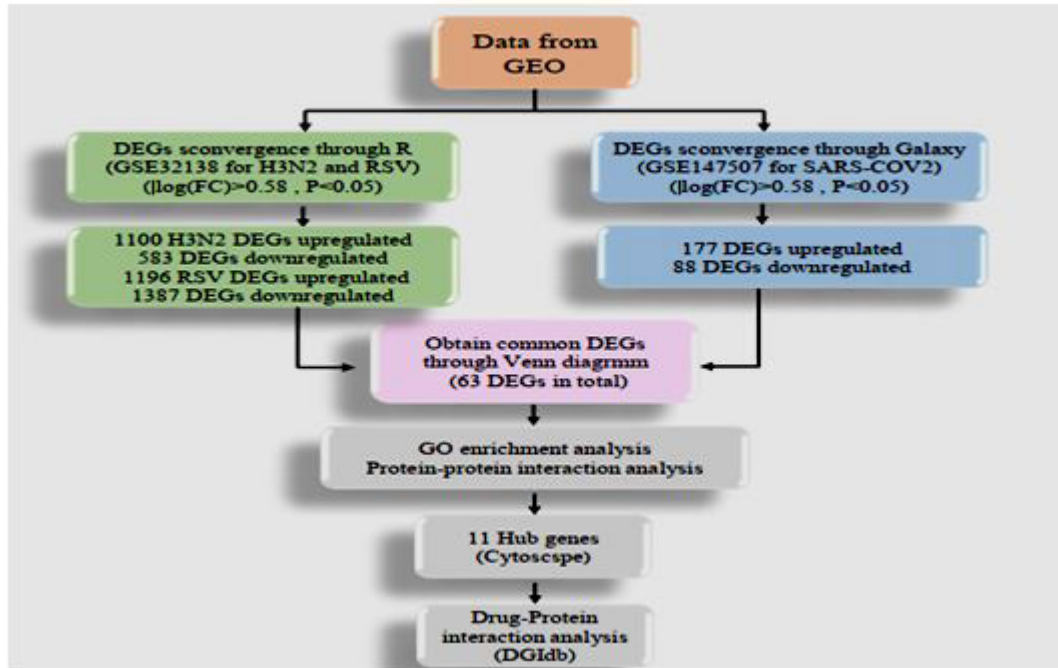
Data from GEO

DEGs sconvergence through R (GSE32138 for H3N2 and RSV) (|log(FC)>0.58 , P<0.05)

DEGs sconvergence through Galaxy (GSE147507 for SARS-COV2) (|log(FC)>0.58 , P<0.05)

1100 H3N2 DEGs upregulated
583 DEGs downregulated
1196 RSV DEGs upregulated
1387 DEGs downregulated

177 DEGs upregulated
88 DEGs downregulated

Obtain common DEGs through Venn diagrmm (63 DEGs in total)

GO enrichment analysis
Protein-protein interaction analysis

11 Hub genes (Cytoscspe)

Drug-Protein interaction analysis (DGIdb)